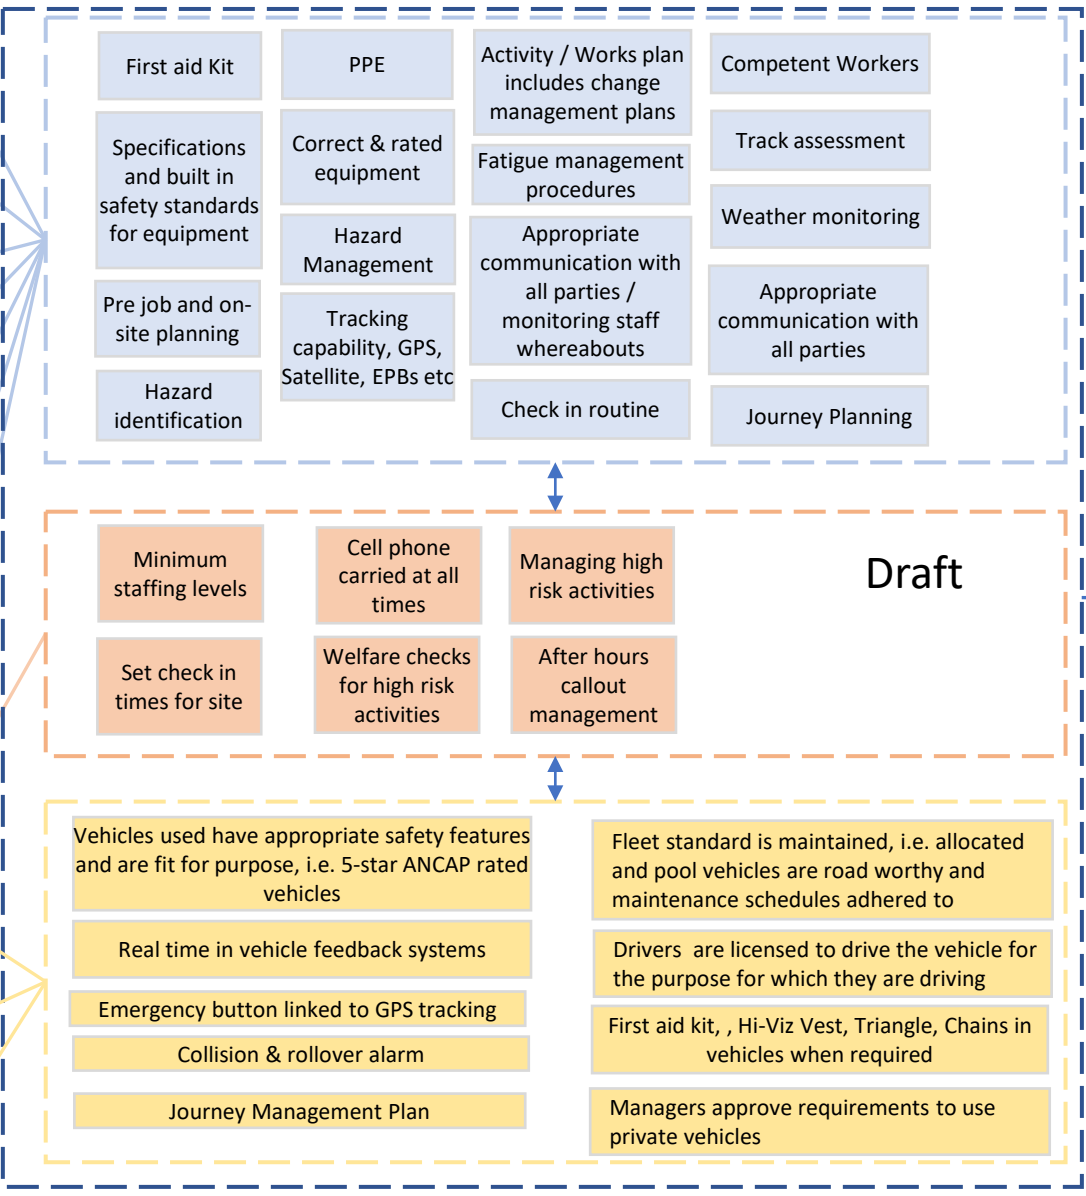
First aid Kit

PPE

Activity / Works plan includes change management plans

Competent Workers

Specifications and built in safety standards for equipment

Correct & rated equipment

Fatigue management procedures

Track assessment

Hazard Management

Appropriate communication with all parties / monitoring staff whereabouts

Weather monitoring

Pre job and on-site planning

Tracking capability, GPS, Satellite, EPBs etc

Appropriate communication with all parties

Hazard identification

Check in routine

Journey Planning

Minimum staffing levels

Cell phone carried at all times

Managing high risk activities

Draft

Set check in times for site

Welfare checks for high risk activities

After hours callout management

Vehicles used have appropriate safety features and are fit for purpose, i.e. 5-star ANCAP rated vehicles

Fleet standard is maintained, i.e. allocated and pool vehicles are road worthy and maintenance schedules adhered to

Real time in vehicle feedback systems

Drivers are licensed to drive the vehicle for the purpose for which they are driving

Emergency button linked to GPS tracking

First aid kit, , Hi-Viz Vest, Triangle, Chains in vehicles when required

Collision & rollover alarm

Journey Management Plan

Managers approve requirements to use private vehicles